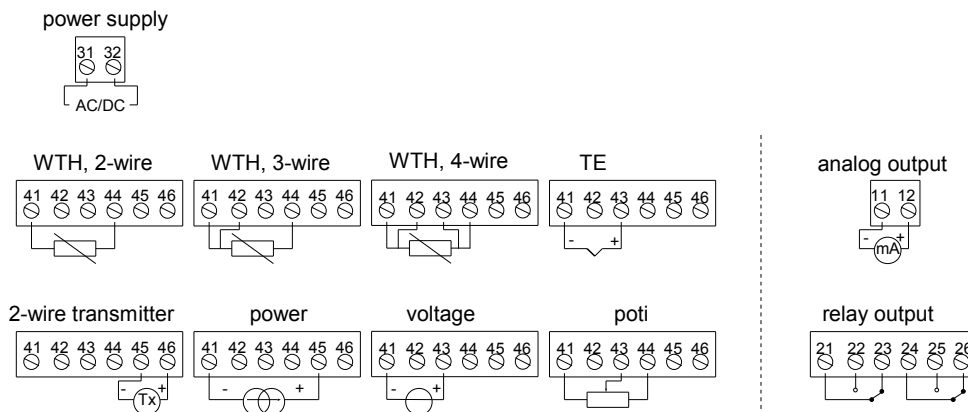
power supply

31 32

AC/DC

WTH, 2-wire

41 42 43 44 45 46

WTH, 3-wire

41 42 43 44 45 46

WTH, 4-wire

41 42 43 44 45 46

TE

41 42 43 44 45 46

- +

analog output

11 12

- mA +

2-wire transmitter

41 42 43 44 45 46

- Tx +

power

41 42 43 44 45 46

- +

voltage

41 42 43 44 45 46

- +

poti

41 42 43 44 45 46

relay output

21 22 23 24 25 26